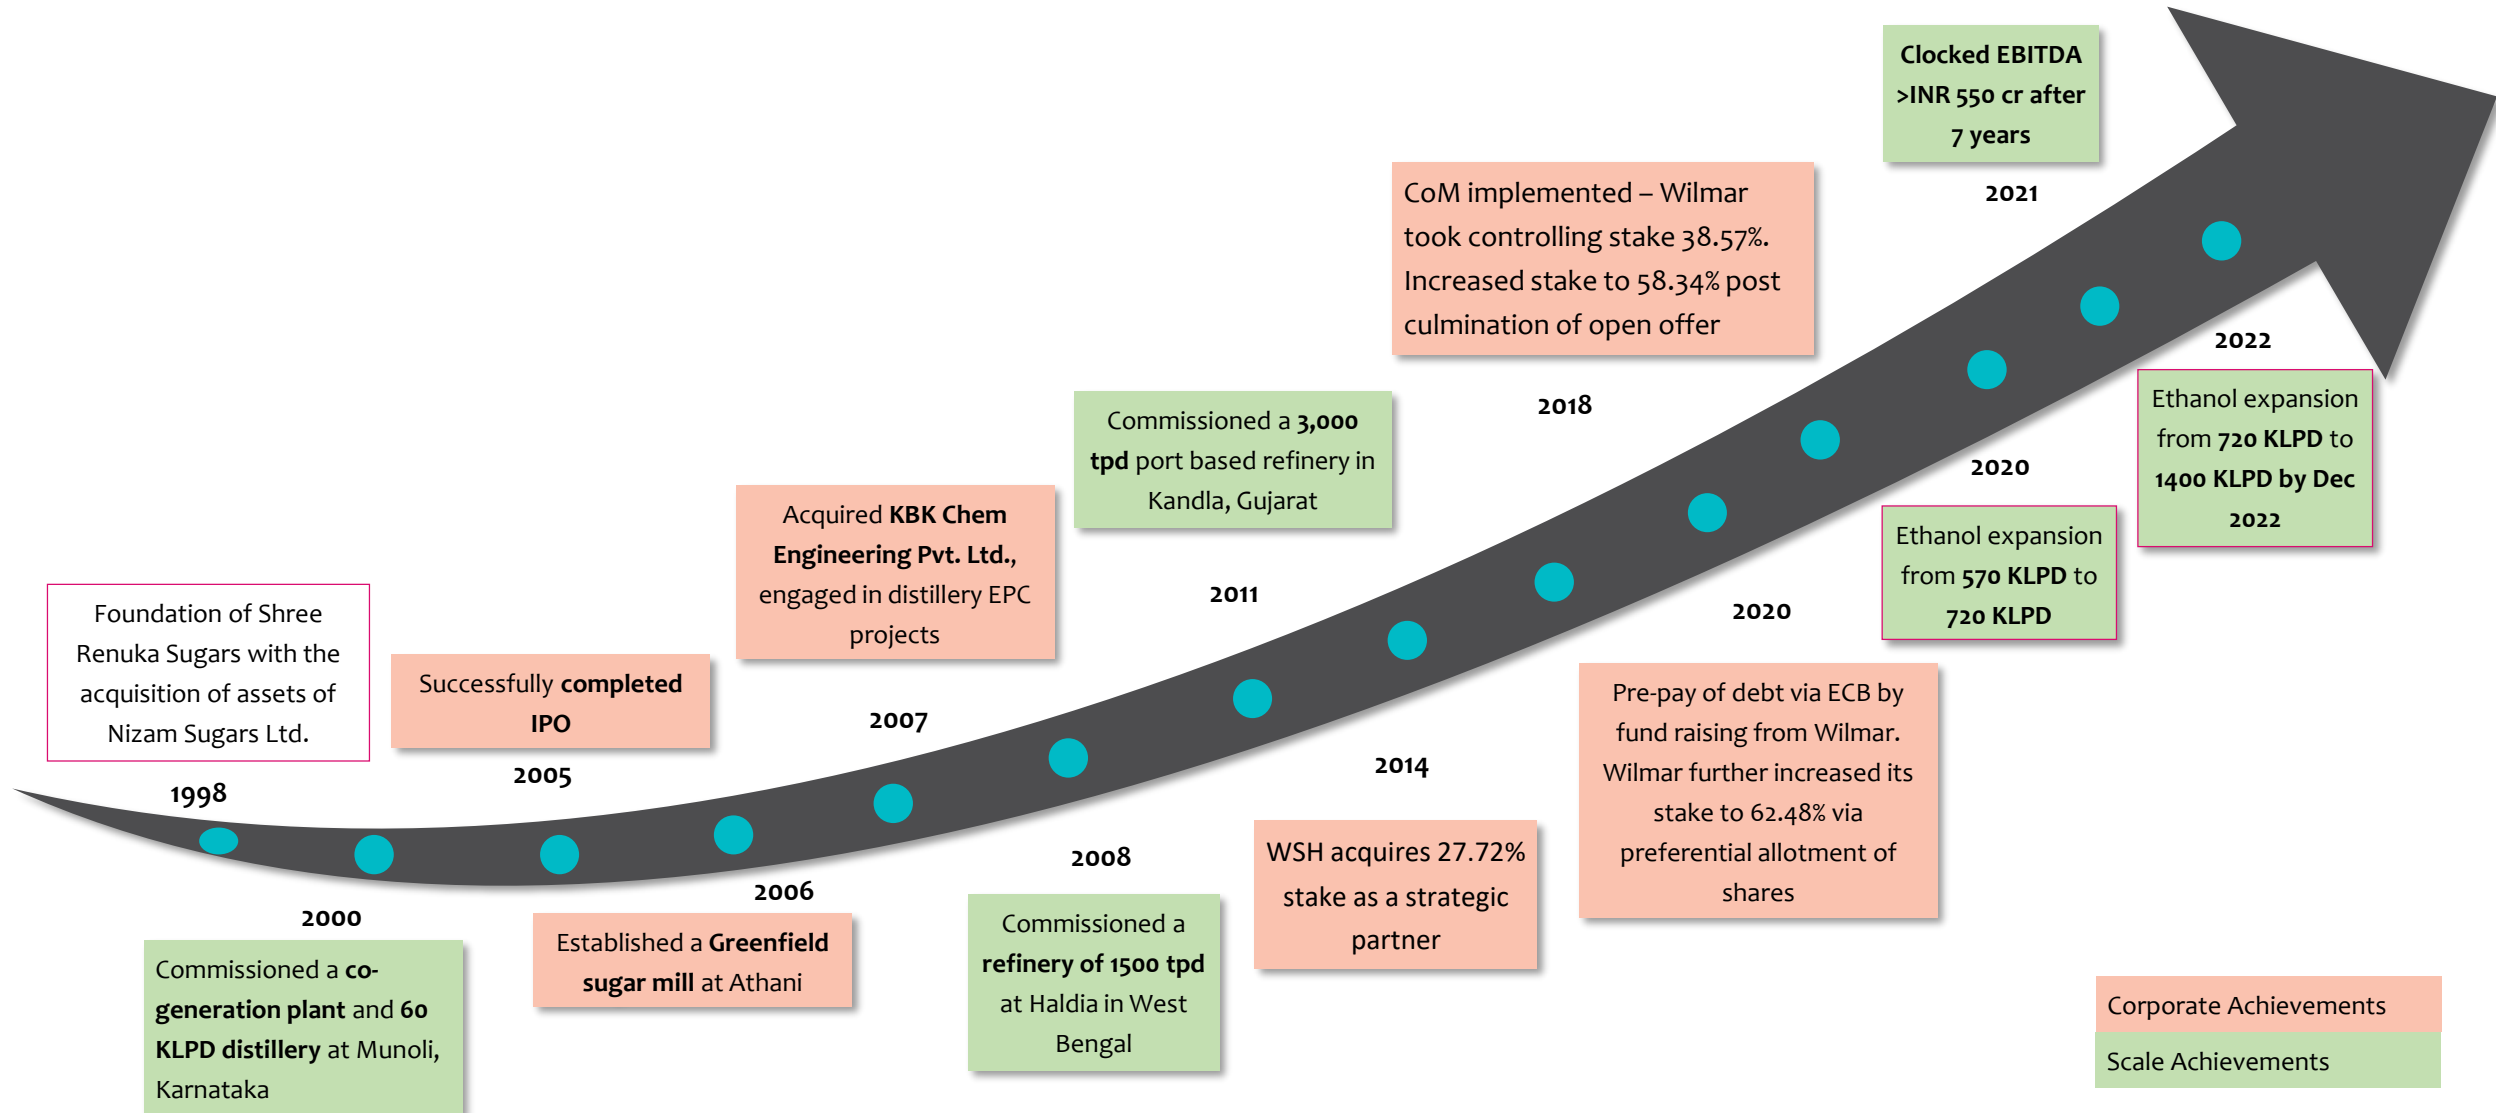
Foundation of Shree Renuka Sugars with the acquisition of assets of Nizam Sugars Ltd.

1998

2000

Commissioned a co-generation plant and 60 KLPD distillery at Munoli, Karnataka

Successfully completed IPO

2005

2006

Established a Greenfield sugar mill at Athani

Acquired KBK Chem Engineering Pvt. Ltd., engaged in distillery EPC projects

2007

2008

Commissioned a refinery of 1500 tpd at Haldia in West Bengal

Commissioned a 3,000 tpd port based refinery in Kandla, Gujarat

2011

2014

WSH acquires 27.72% stake as a strategic partner

CoM implemented – Wilmar took controlling stake 38.57%. Increased stake to 58.34% post culmination of open offer

2018

2020

Pre-pay of debt via ECB by fund raising from Wilmar. Wilmar further increased its stake to 62.48% via preferential allotment of shares

2020

Ethanol expansion from 570 KLPD to 720 KLPD

Clocked EBITDA >INR 550 cr after 7 years

2021

2022

Ethanol expansion from 720 KLPD to 1400 KLPD by Dec 2022

Corporate Achievements

Scale Achievements